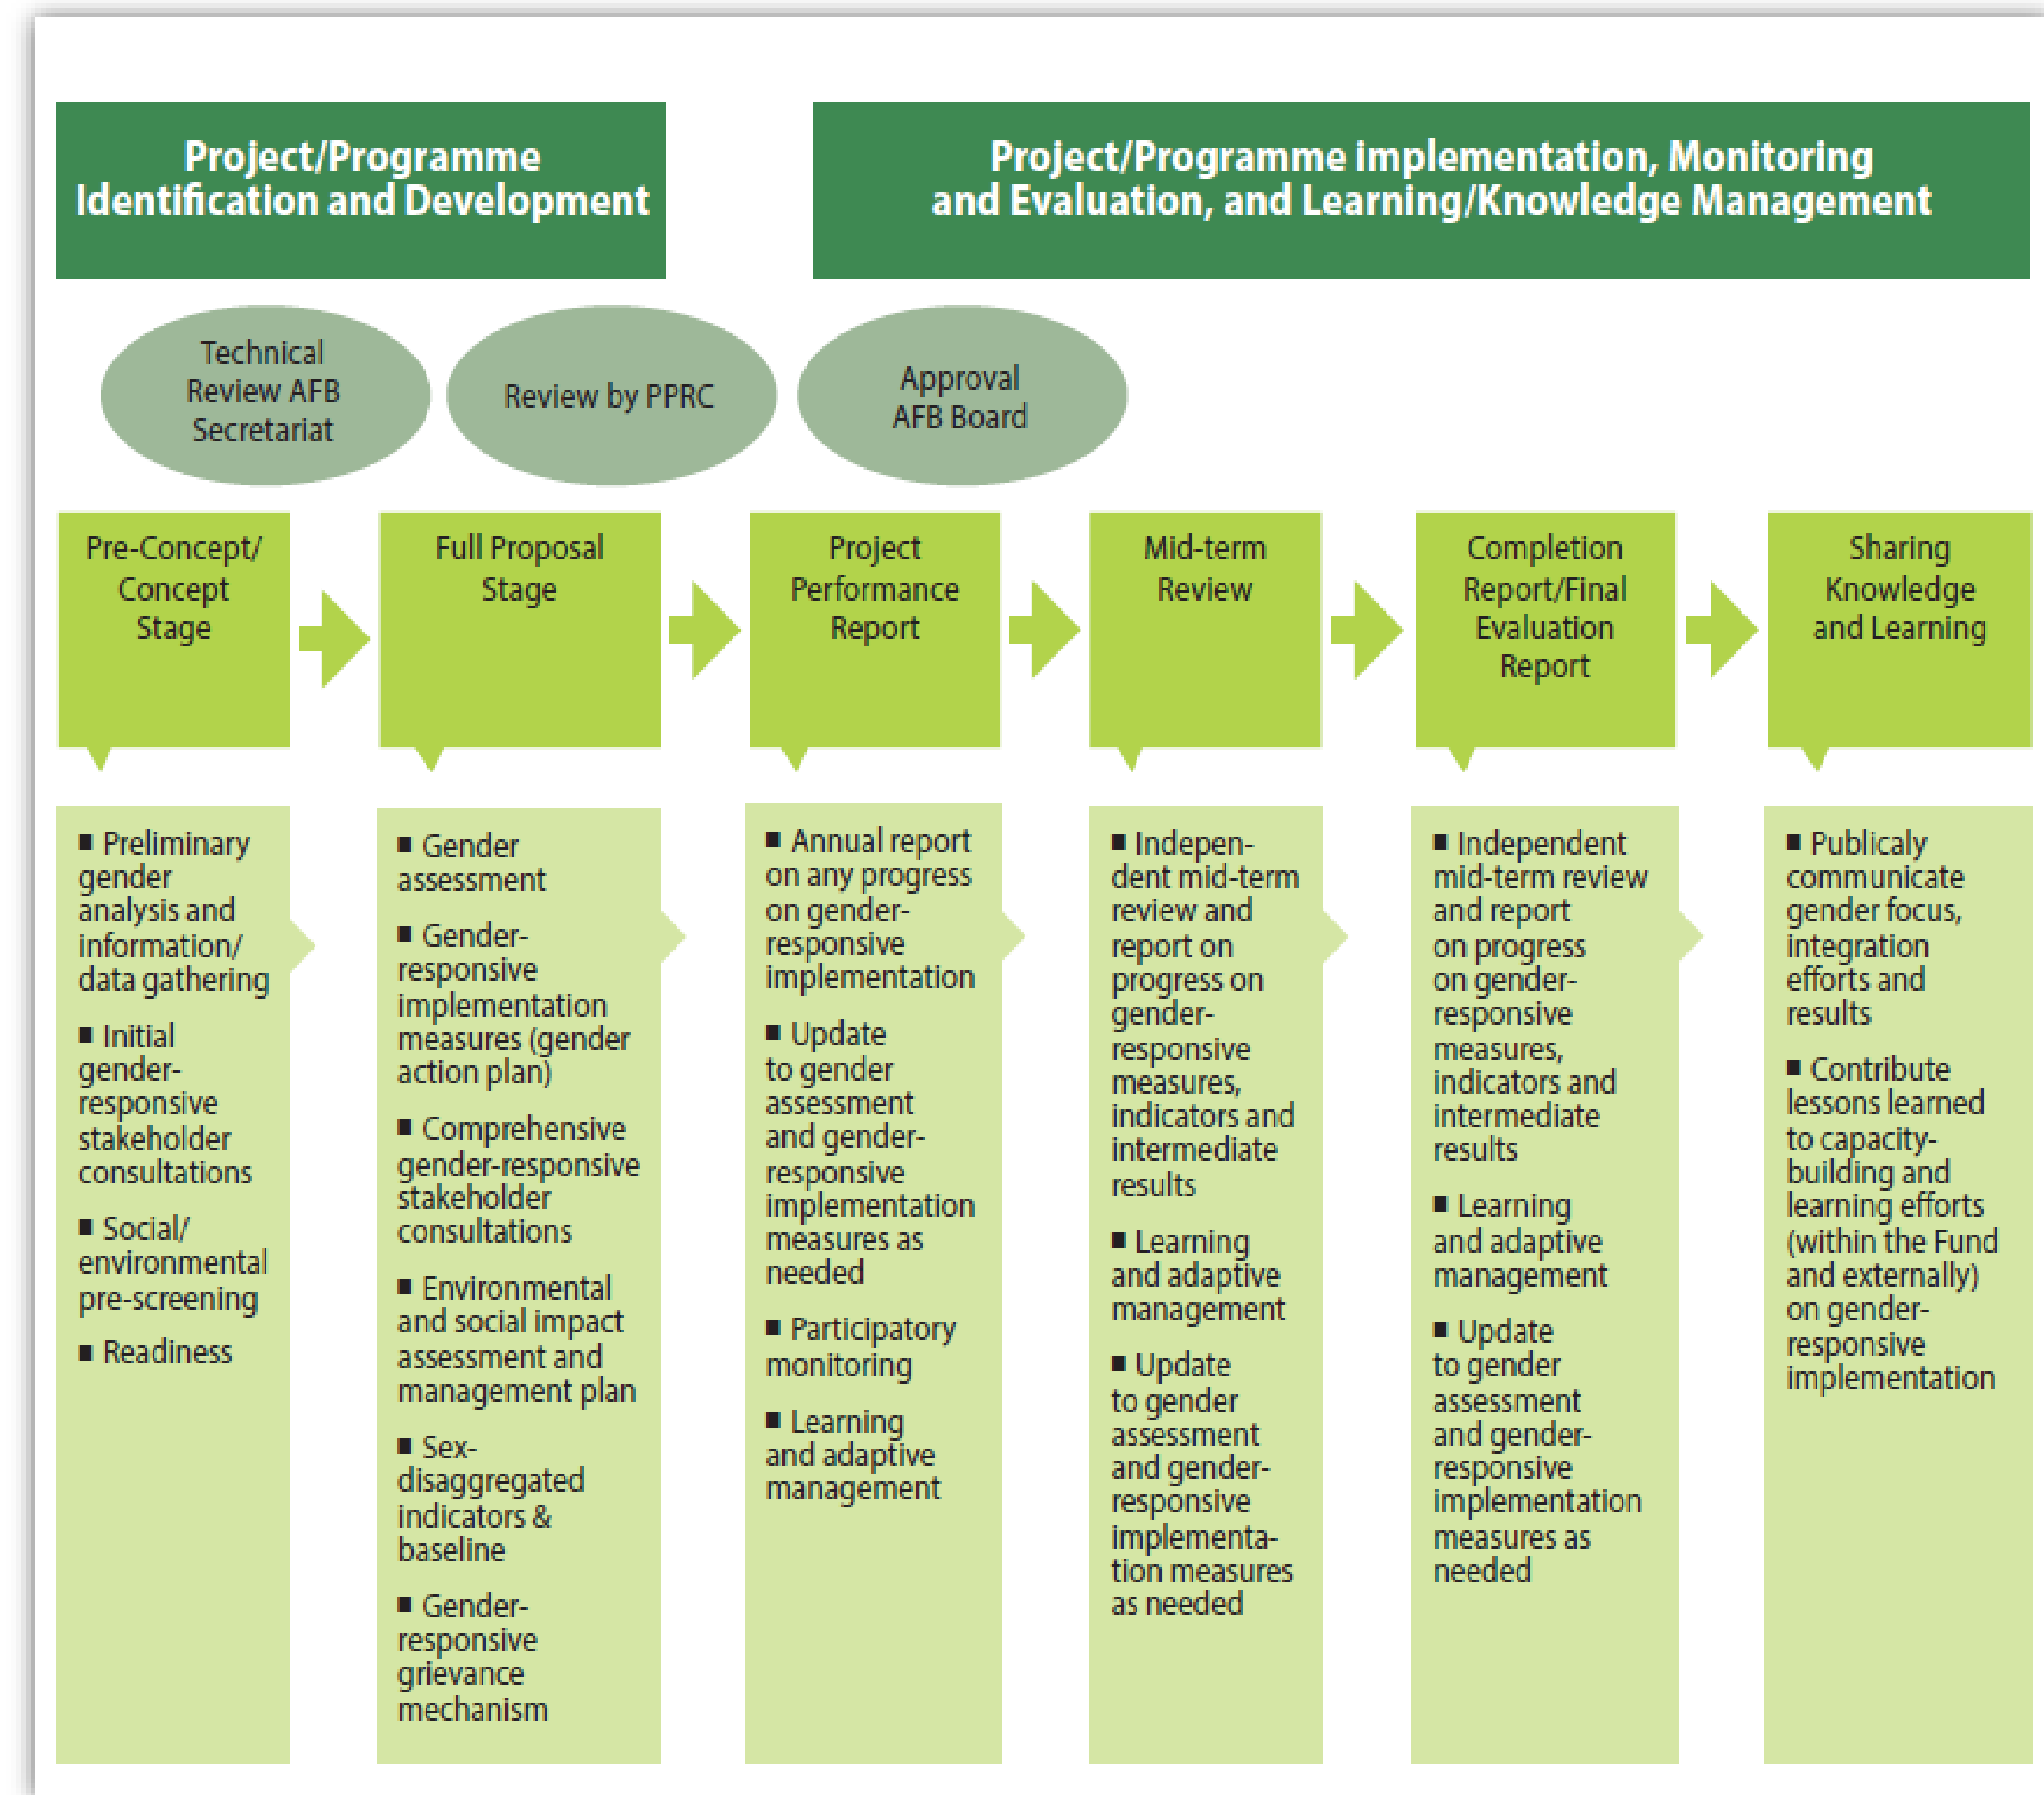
Project/Programme Identification and Development

Project/Programme implementation, Monitoring and Evaluation, and Learning/Knowledge Management

Technical Review AFB Secretariat

Review by PPRC

Approval AFB Board

Pre-Concept/ Concept Stage

Full Proposal Stage

Project Performance Report

Mid-term Review

Completion Report/Final Evaluation Report

Sharing Knowledge and Learning

■ Preliminary gender analysis and information/ data gathering

■ Initial gender-responsive stakeholder consultations

■ Social/ environmental pre-screening

■ Readiness

■ Gender assessment

■ Gender-responsive implementation measures (gender action plan)

■ Comprehensive gender-responsive stakeholder consultations

■ Environmental and social impact assessment and management plan

■ Sex-disaggregated indicators & baseline

■ Gender-responsive grievance mechanism

■ Annual report on any progress on gender-responsive implementation

■ Update to gender assessment and gender-responsive implementation measures as needed

■ Participatory monitoring

■ Learning and adaptive management

■ Independent mid-term review and report on progress on gender-responsive measures, indicators and intermediate results

■ Learning and adaptive management

■ Update to gender assessment and gender-responsive implementation measures as needed

■ Independent mid-term review and report on progress on gender-responsive measures, indicators and intermediate results

■ Learning and adaptive management

■ Update to gender assessment and gender-responsive implementation measures as needed

■ Publicaly communicate gender focus, integration efforts and results

■ Contribute lessons learned to capacity-building and learning efforts (within the Fund and externally) on gender-responsive implementation